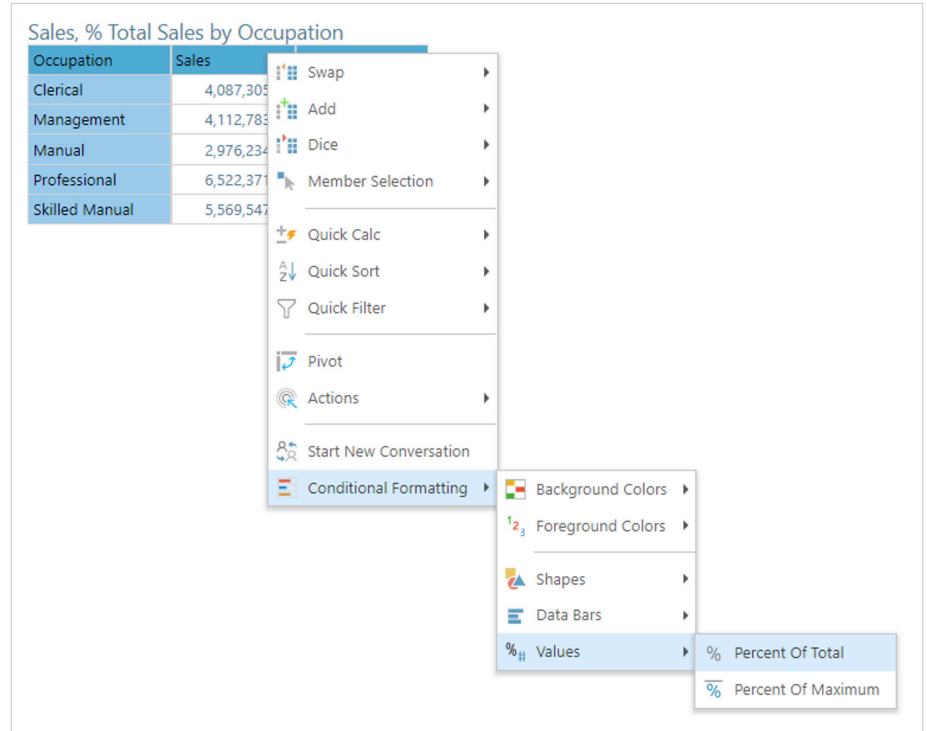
Sales, % Total Sales by Occupation

| Occupation | Sales |
|---|---|
| Clerical | 4,087,305 |
| Management | 4,112,783 |
| Manual | 2,976,234 |
| Professional | 6,522,371 |
| Skilled Manual | 5,569,547 |

Swap
Add
Dice
Member Selection
Quick Calc
Quick Sort
Quick Filter
Pivot
Actions
Start New Conversation
Conditional Formatting

Background Colors
Foreground Colors
Shapes
Data Bars
Values

Percent Of Total
Percent Of Maximum